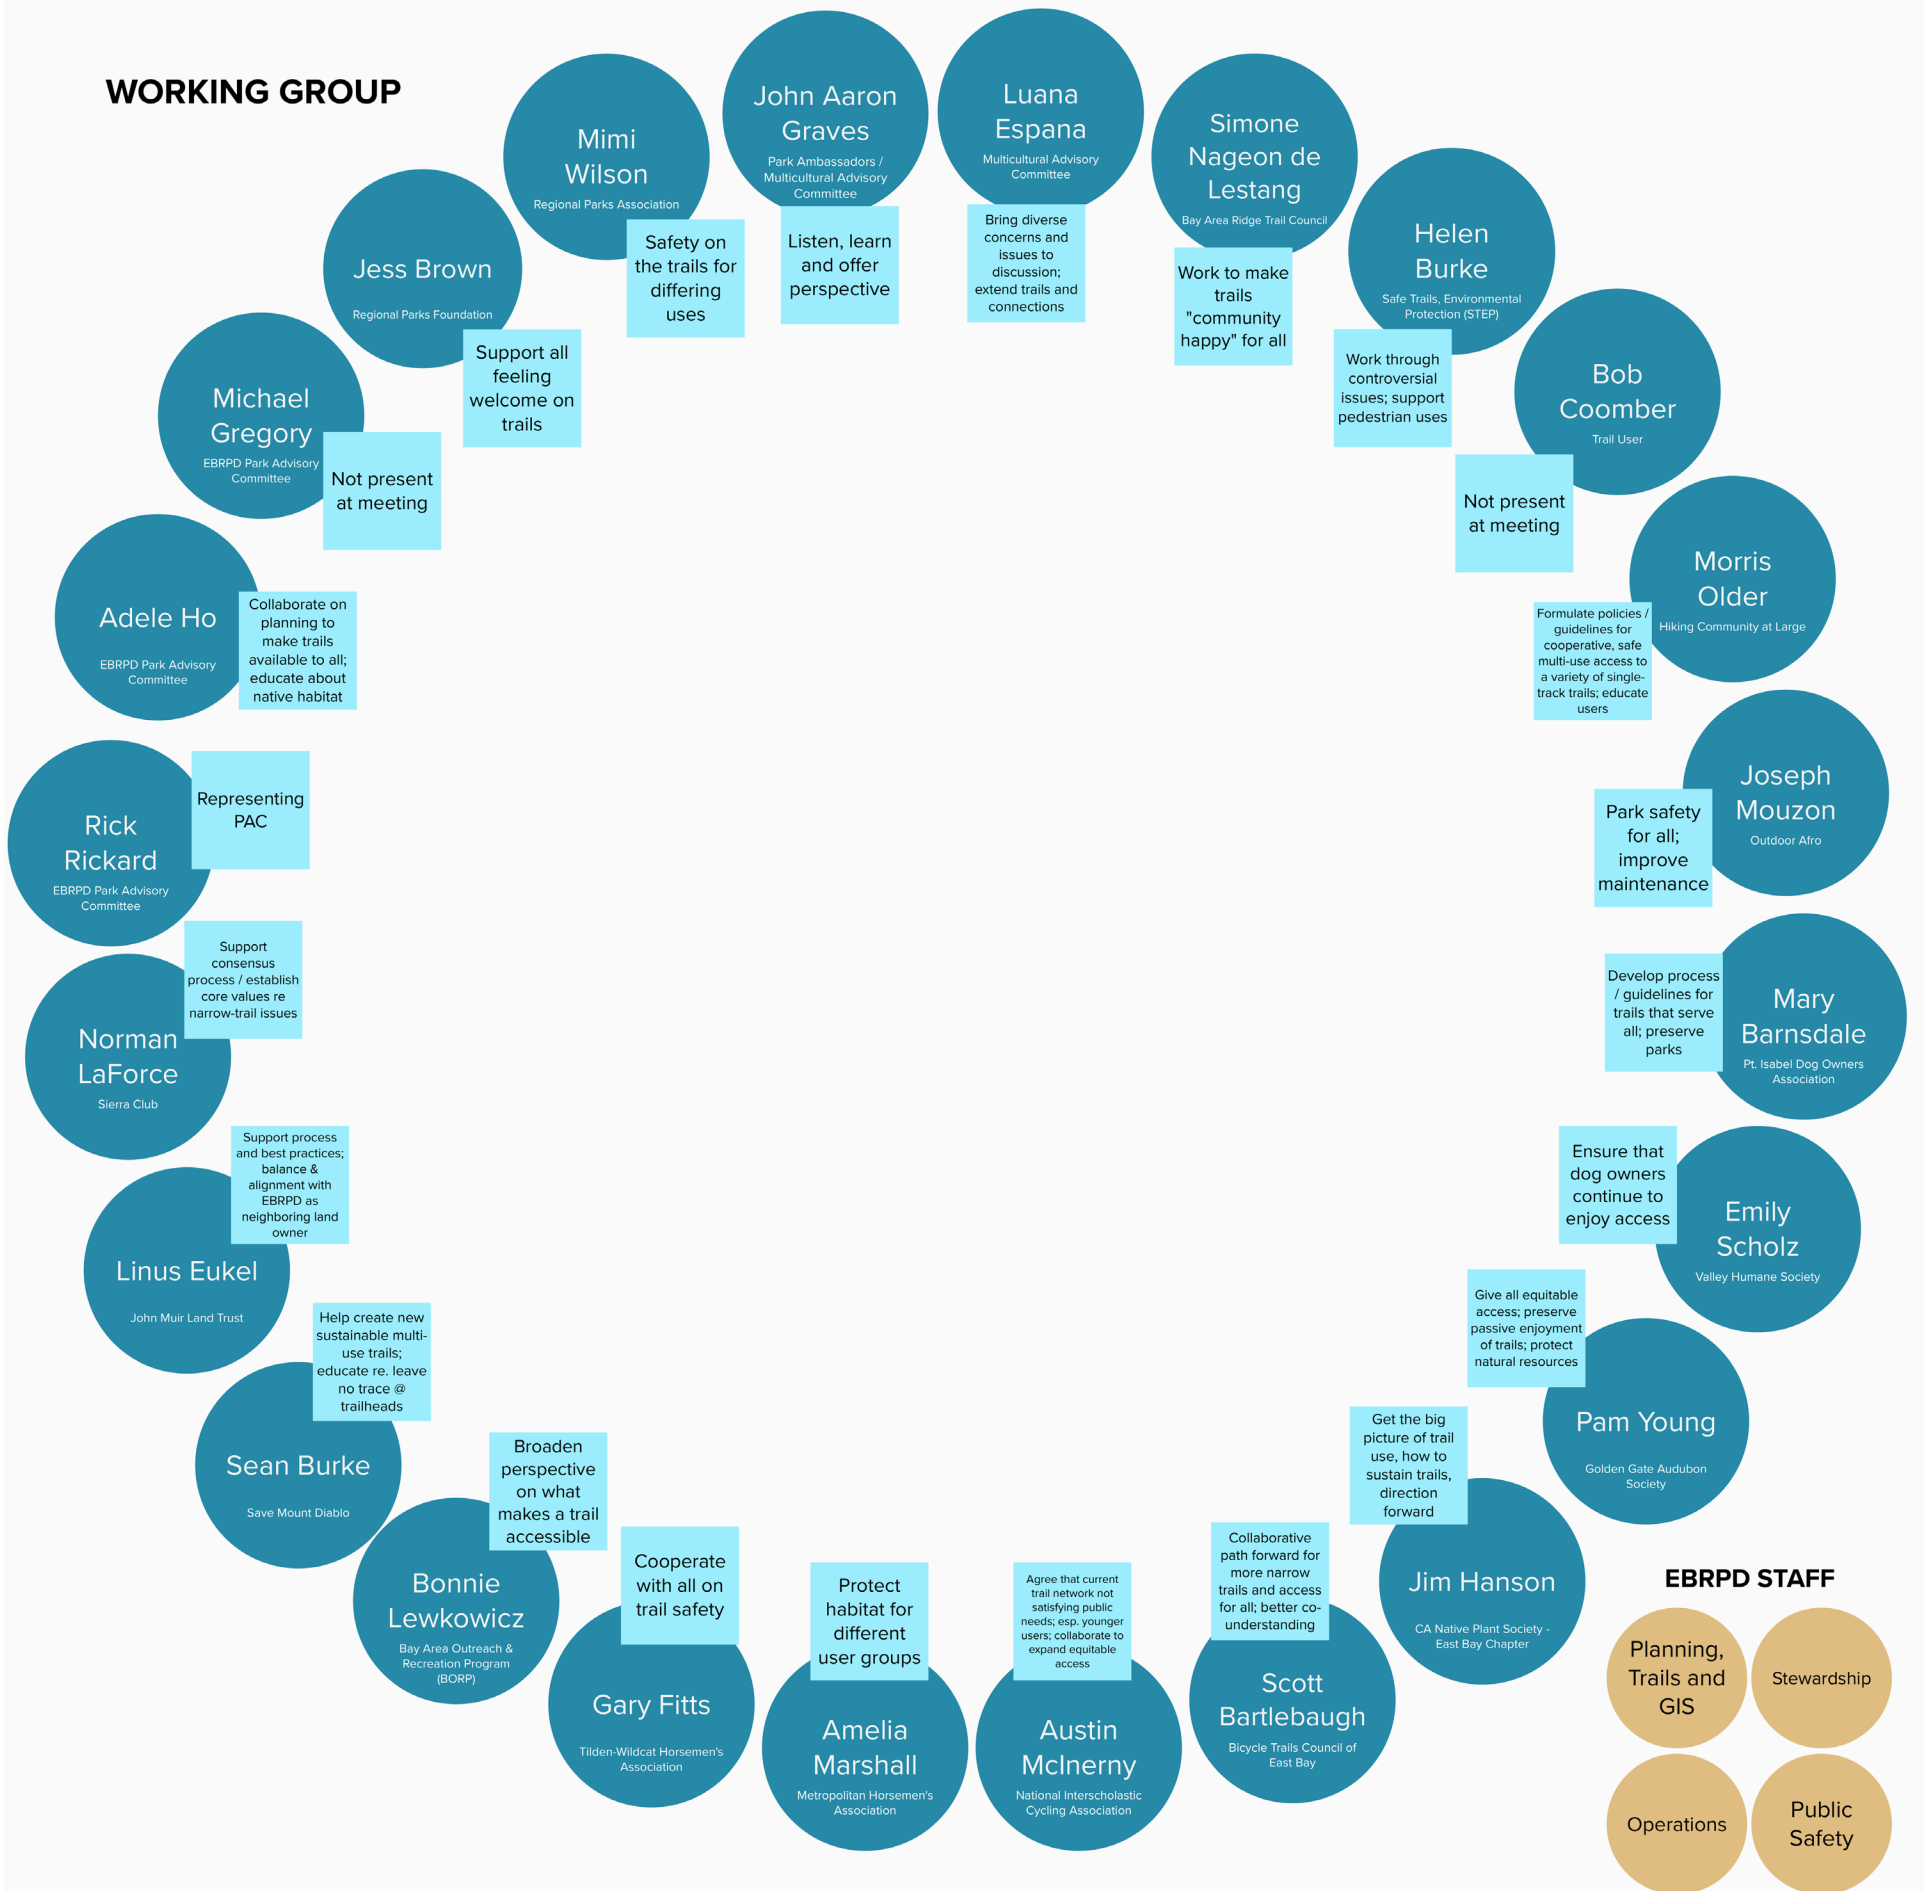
WORKING GROUP

Mimi Wilson
Regional Parks Association
Safety on the trails for differing uses

John Aaron Graves
Park Ambassadors / Multicultural Advisory Committee
Listen, learn and offer perspective

Luana Espana
Multicultural Advisory Committee
Bring diverse concerns and issues to discussion; extend trails and connections

Simone Nageon de Lestang
Bay Area Ridge Trail Council
Work to make trails "community happy" for all

Helen Burke
Safe Trails, Environmental Protection (STEP)
Work through controversial issues; support pedestrian uses

Bob Coomber
Trail User
Not present at meeting

Morris Older
Hiking Community at Large
Formulate policies / guidelines for cooperative, safe multi-use access to a variety of single-track trails; educate users

Joseph Mouzon
Outdoor Afro
Park safety for all; improve maintenance

Mary Barnsdale
Pt. Isabel Dog Owners Association
Develop process / guidelines for trails that serve all; preserve parks

Emily Scholz
Valley Humane Society
Ensure that dog owners continue to enjoy access

Pam Young
Golden Gate Audubon Society
Give all equitable access; preserve passive enjoyment of trails; protect natural resources

Jim Hanson
CA Native Plant Society - East Bay Chapter
Get the big picture of trail use, how to sustain trails, direction forward

Scott Bartlebaugh
Bicycle Trails Council of East Bay
Collaborative path forward for more narrow trails and access for all; better co-understanding

Austin McInerny
National Interscholastic Cycling Association
Agree that current trail network not satisfying public needs; esp. younger users; collaborate to expand equitable access

Amelia Marshall
Metropolitan Horsemen's Association
Protect habitat for different user groups

Gary Fitts
Tilden-Wildcat Horsemen's Association
Cooperate with all on trail safety

Bonnie Lewkowicz
Bay Area Outreach & Recreation Program (BORP)
Broaden perspective on what makes a trail accessible

Sean Burke
Save Mount Diablo
Help create new sustainable multi-use trails; educate re. leave no trace @ trailheads

Linus Eukel
John Muir Land Trust
Support process and best practices; balance & alignment with EBRPD as neighboring land owner

Norman LaForce
Sierra Club
Support consensus process / establish core values re narrow-trail issues

Rick Rickard
EBRPD Park Advisory Committee
Representing PAC

Adele Ho
EBRPD Park Advisory Committee
Collaborate on planning to make trails available to all; educate about native habitat

Michael Gregory
EBRPD Park Advisory Committee
Not present at meeting

Jess Brown
Regional Parks Foundation
Support all feeling welcome on trails

EBRPD STAFF
Planning, Trails and GIS
Stewardship
Operations
Public Safety